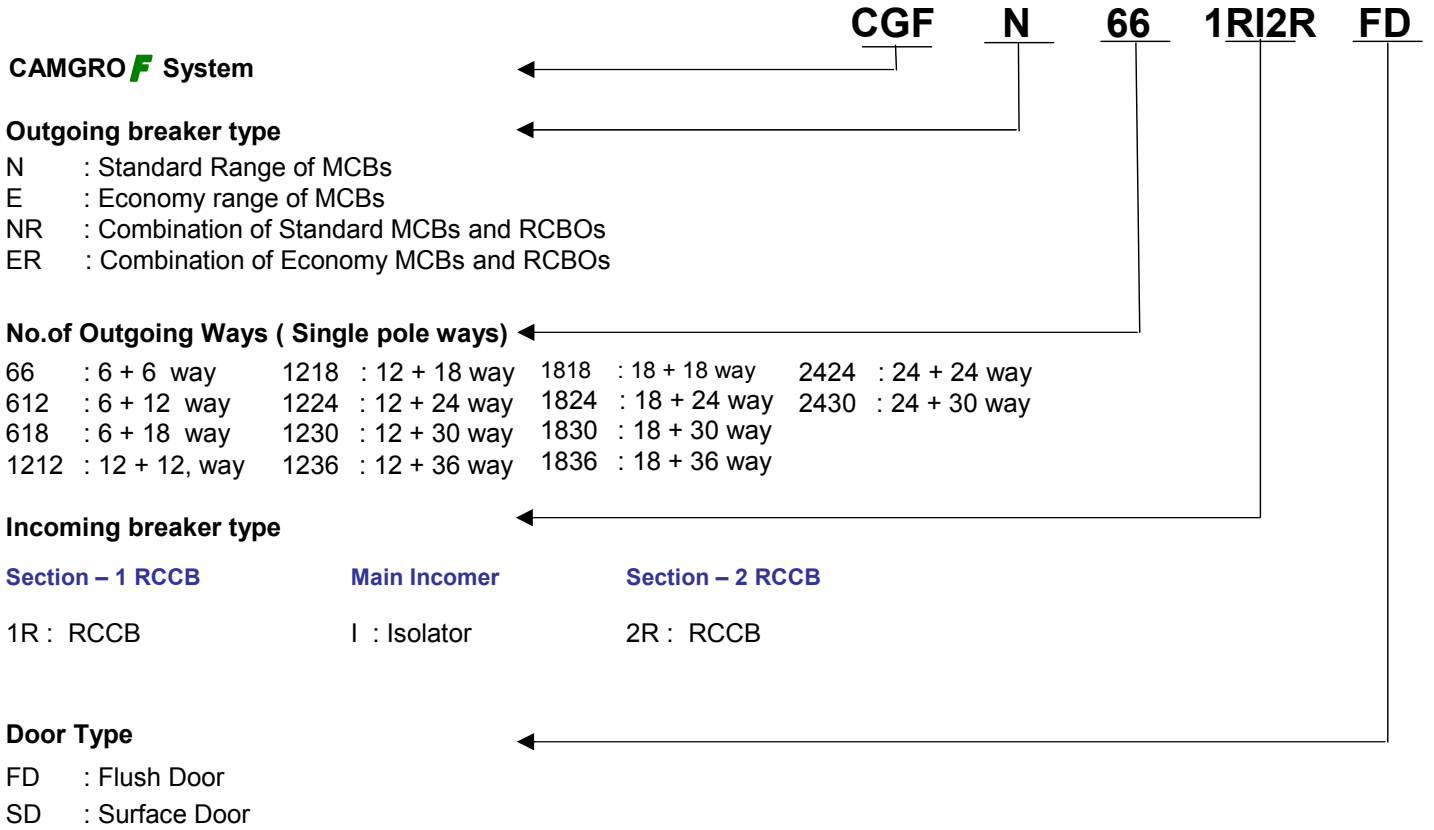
CGF N 66 1RI2R FD

CAMGRO F System

Outgoing breaker type
N : Standard Range of MCBs
E : Economy range of MCBs
NR : Combination of Standard MCBs and RCBOs
ER : Combination of Economy MCBs and RCBOs

No.of Outgoing Ways ( Single pole ways)

| | | | |
|---|---|---|---|
| 66 : 6 + 6 way | 1218 : 12 + 18 way | 1818 : 18 + 18 way | 2424 : 24 + 24 way |
| 612 : 6 + 12 way | 1224 : 12 + 24 way | 1824 : 18 + 24 way | 2430 : 24 + 30 way |
| 618 : 6 + 18 way | 1230 : 12 + 30 way | 1830 : 18 + 30 way | |
| 1212 : 12 + 12, way | 1236 : 12 + 36 way | 1836 : 18 + 36 way | |

Incoming breaker type

| Section – 1 RCCB | Main Incomer | Section – 2 RCCB |
|---|---|---|
| 1R : RCCB | I : Isolator | 2R : RCCB |

Door Type
FD : Flush Door
SD : Surface Door